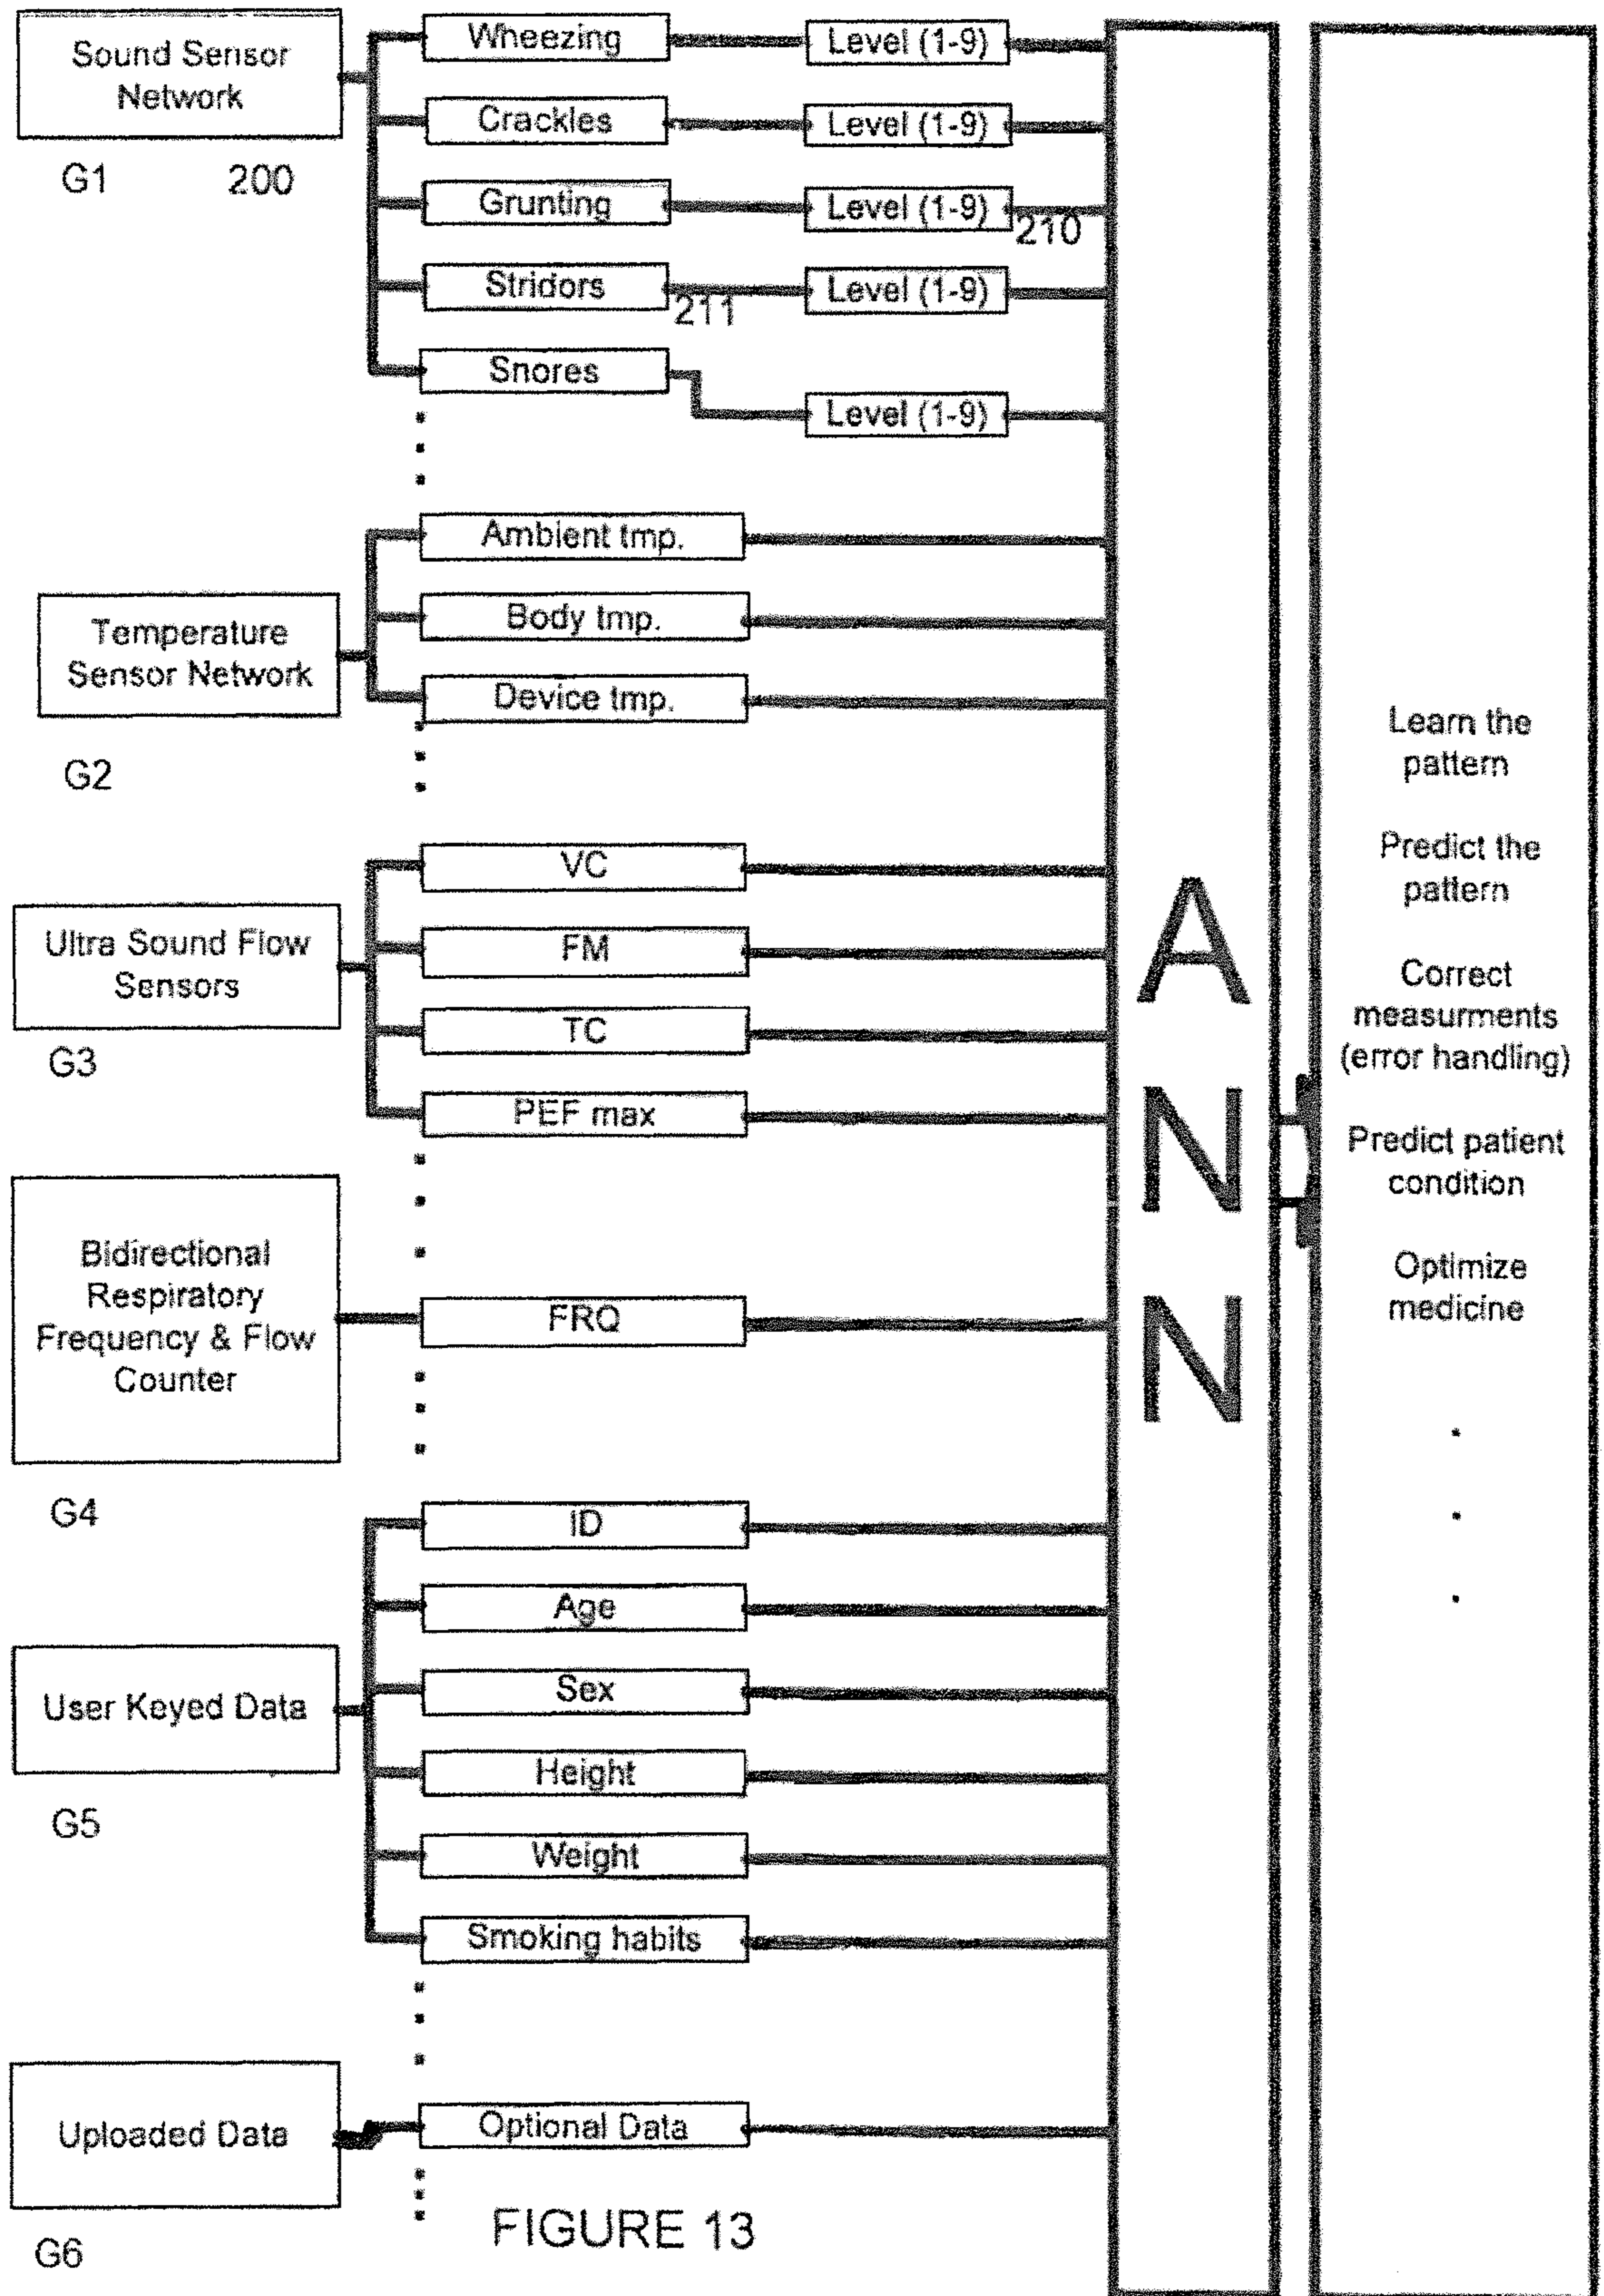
Sound Sensor Network

G1 200

Wheezing
Level (1-9)
Crackles
Level (1-9)
Grunting
Level (1-9)
210
Stridors
211
Level (1-9)
Snores
Level (1-9)

Ambient tmp.
Temperature Sensor Network
Body tmp.
Device tmp.

G2

VC
Ultra Sound Flow Sensors
FM
TC
G3
PEF max

Bidirectional Respiratory Frequency & Flow Counter
FRQ

G4

ID
Age
User Keyed Data
Sex
Height
G5
Weight
Smoking habits

Uploaded Data
Optional Data

G6

FIGURE 13

ANN

Learn the pattern

Predict the pattern

Correct measurments (error handling)

Predict patient condition

Optimize medicine

.
.
.